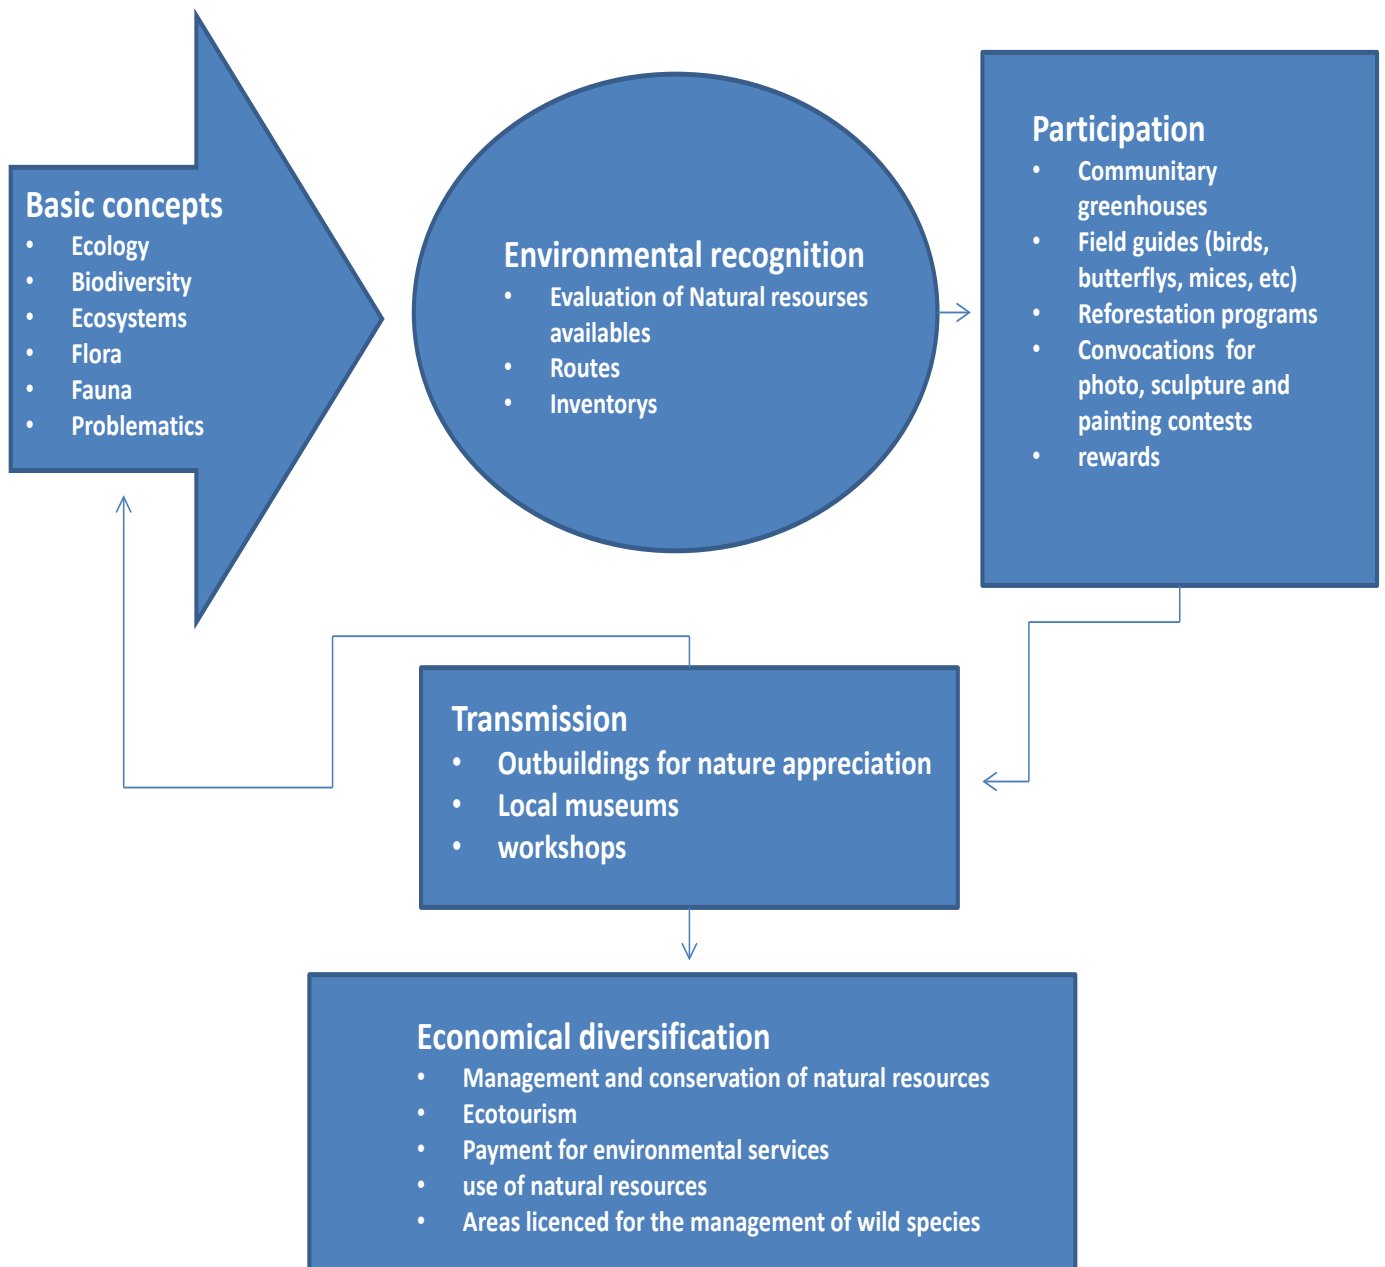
Basic concepts
- Ecology
- Biodiversity
- Ecosystems
- Flora
- Fauna
- Problematics

Environmental recognition
- Evaluation of Natural resourses availables
- Routes
- Inventorys

Participation
- Communitary greenhouses
- Field guides (birds, butterflys, mices, etc)
- Reforestation programs
- Convocations for photo, sculpture and painting contests
- rewards

Transmission
- Outbuildings for nature appreciation
- Local museums
- workshops

Economical diversification
- Management and conservation of natural resources
- Ecotourism
- Payment for environmental services
- use of natural resources
- Areas licenced for the management of wild species